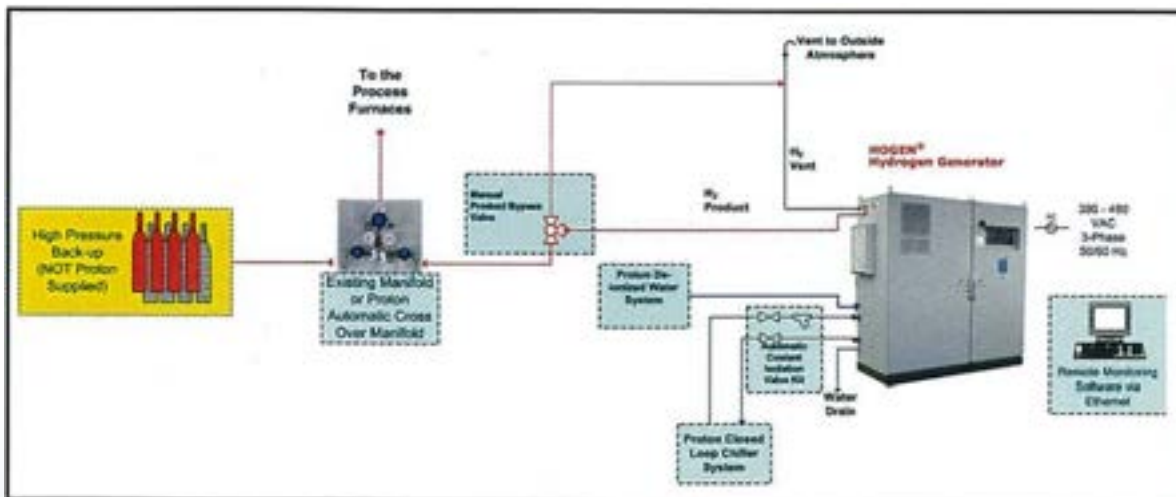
Vent to Outside Atmosphere

To the Process Furnaces

HOGEN® Hydrogen Generator

$H_2$ Vent

$H_2$ Product

Manual Product Bypass Valve

High Pressure Back-up (NOT Proton Supplied)

Existing Manifold or Proton Automatic Cross Over Manifold

Proton De-ionized Water System

380 - 480 VAC 3-Phase 50/60 Hz

Automatic Coolant Isolation Valve Kit

Water Drain

Remote Monitoring Software via Ethernet

Proton Closed Loop Chiller System